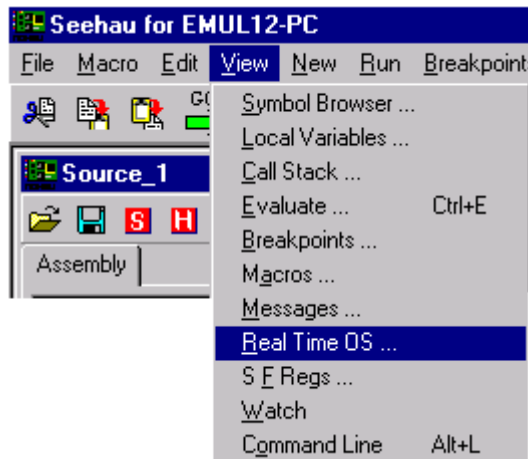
Seehau for EMUL12-PC

File Macro Edit View New Run Breakpoint

GO

Source_1

S H

Assembly

Symbol Browser ...
Local Variables ...
Call Stack ...
Evaluate ... Ctrl+E
Breakpoints ...
Macros ...
Messages ...
Real Time OS ...
S F Regs ...
Watch
Command Line Alt+L